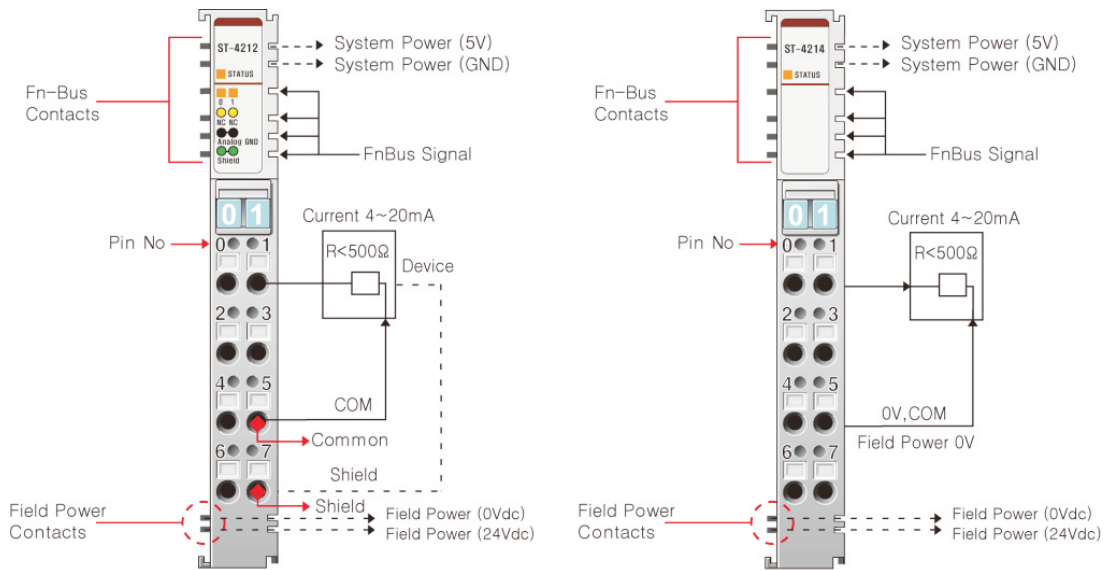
ST-4212
STATUS
0 1
NC NC
Analog GND
Shield

System Power (5V)
System Power (GND)

Fn-Bus Contacts

FnBus Signal

Current 4~20mA
R<500Ω
Device

Pin No
0 1
2 3
4 5
6 7

COM
Common
Shield
Shield

Field Power Contacts
Field Power (0Vdc)
Field Power (24Vdc)

ST-4214
STATUS

System Power (5V)
System Power (GND)

Fn-Bus Contacts

FnBus Signal

Current 4~20mA
R<500Ω

Pin No
0 1
2 3
4 5
6 7

0V,COM
Field Power 0V

Field Power Contacts
Field Power (0Vdc)
Field Power (24Vdc)